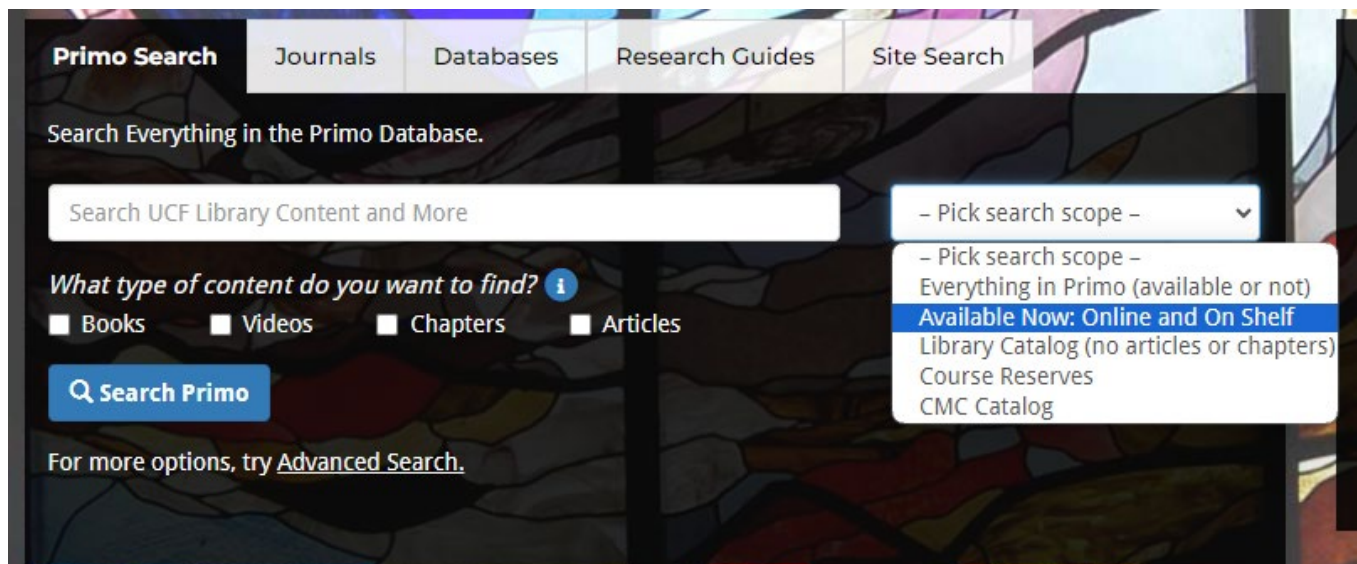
Primo Search | Journals | Databases | Research Guides | Site Search

Search Everything in the Primo Database.

Search UCF Library Content and More

– Pick search scope –

– Pick search scope –
Everything in Primo (available or not)
Available Now: Online and On Shelf
Library Catalog (no articles or chapters)
Course Reserves
CMC Catalog

What type of content do you want to find?

Books
Videos
Chapters
Articles

Search Primo

For more options, try Advanced Search.